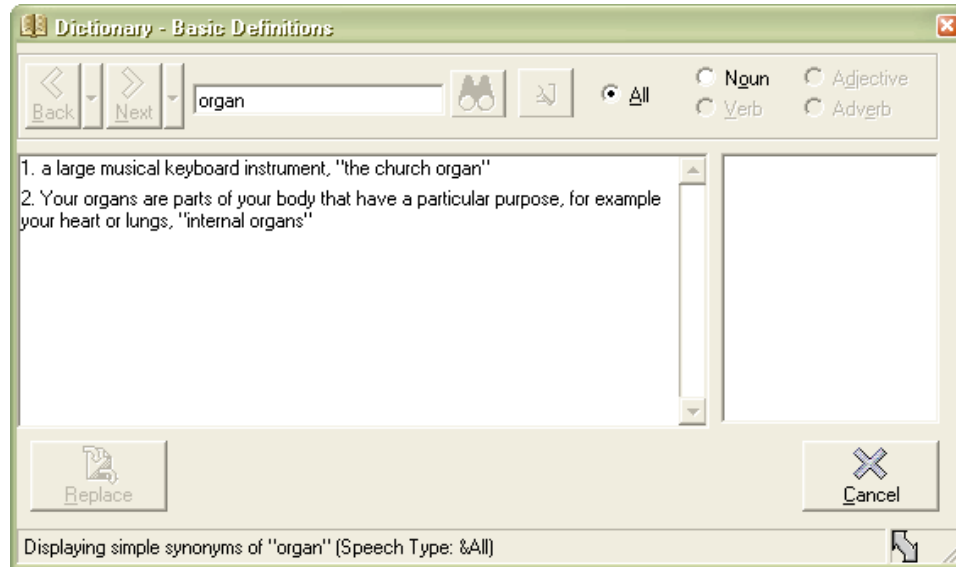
Dictionary - Basic Definitions

Back
Next
organ
All
Noun
Verb
Adjective
Adverb

1. a large musical keyboard instrument, "the church organ"

2. Your organs are parts of your body that have a particular purpose, for example your heart or lungs, "internal organs"

Replace
Cancel

Displaying simple synonyms of "organ" (Speech Type: &All)